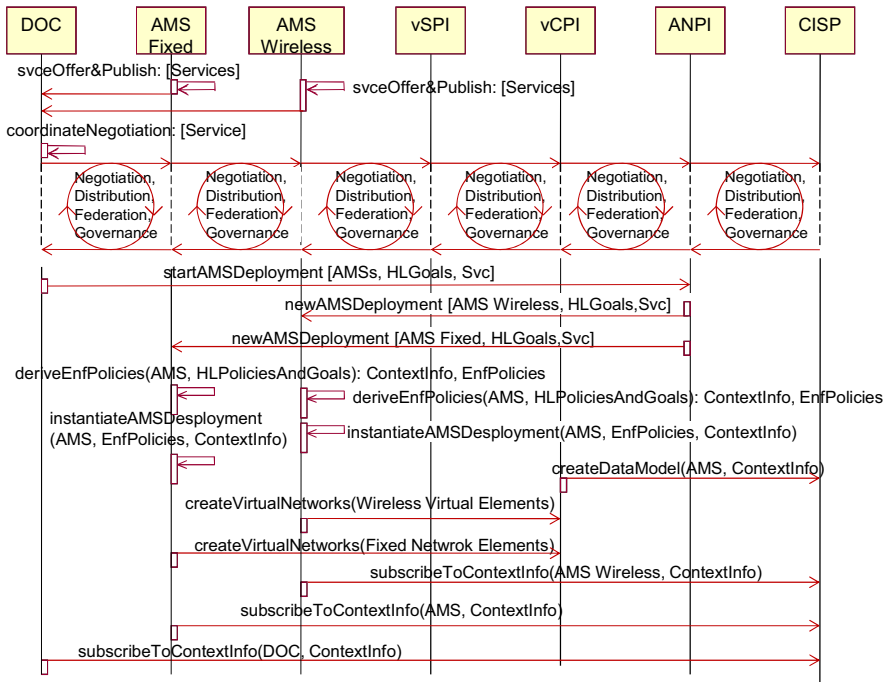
DOC

AMS Fixed

AMS Wireless

vSPI

vCPI

ANPI

CISP

svceOffer&Publish: [Services]

svceOffer&Publish: [Services]

coordinateNegotiation: [Service]

Negotiation, Distribution, Federation, Governance

Negotiation, Distribution, Federation, Governance

Negotiation, Distribution, Federation, Governance

Negotiation, Distribution, Federation, Governance

Negotiation, Distribution, Federation, Governance

Negotiation, Distribution, Federation, Governance

startAMSDeployment [AMSs, HLGoals, Svc]

newAMSDeployment [AMS Wireless, HLGoals,Svc]

newAMSDeployment [AMS Fixed, HLGoals,Svc]

deriveEnfPolicies(AMS, HLPoliciesAndGoals): ContextInfo, EnfPolicies

deriveEnfPolicies(AMS, HLPoliciesAndGoals): ContextInfo, EnfPolicies

instantiateAMSDesployment (AMS, EnfPolicies, ContextInfo)

instantiateAMSDesployment(AMS, EnfPolicies, ContextInfo)

createDataModel(AMS, ContextInfo)

createVirtualNetworks(Wireless Virtual Elements)

createVirtualNetworks(Fixed Netwrok Elements)

subscribeToContextInfo(AMS Wireless, ContextInfo)

subscribeToContextInfo(AMS, ContextInfo)

subscribeToContextInfo(DOC, ContextInfo)